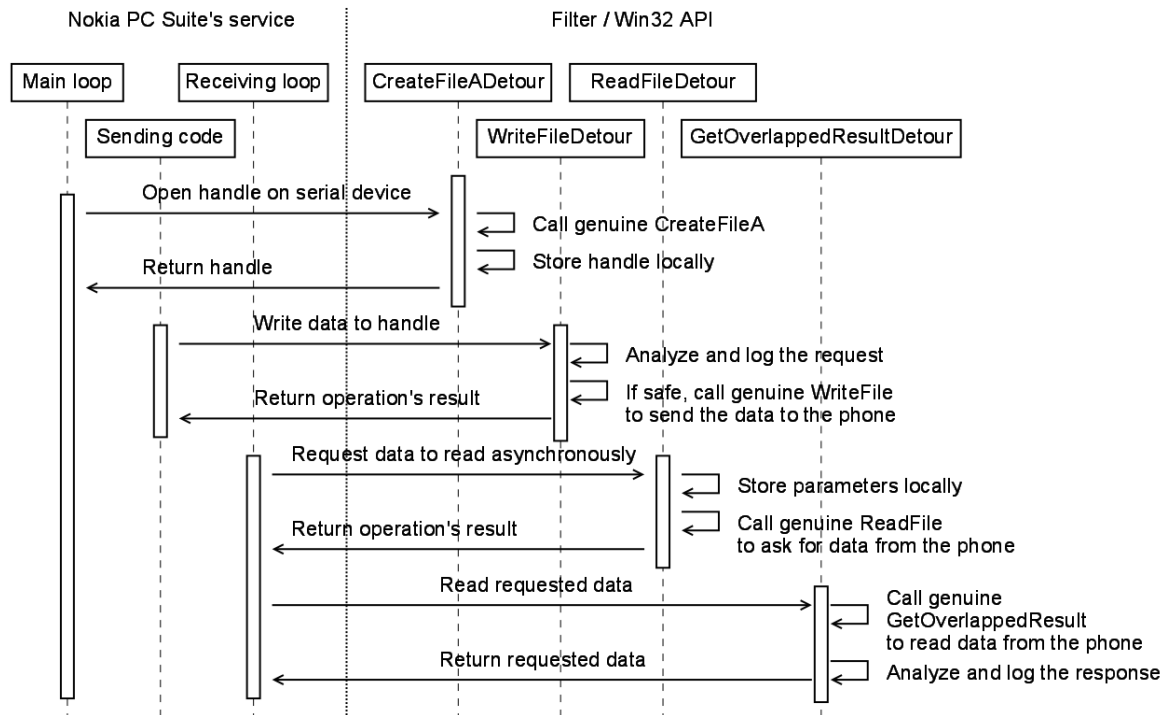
Nokia PC Suite's service

Filter / Win32 API

Main loop

Receiving loop

CreateFileADetour

ReadFileDetour

Sending code

WriteFileDetour

GetOverlappedResultDetour

Open handle on serial device

Call genuine CreateFileA

Store handle locally

Return handle

Write data to handle

Analyze and log the request

If safe, call genuine WriteFile to send the data to the phone

Return operation's result

Request data to read asynchronously

Store parameters locally

Call genuine ReadFile to ask for data from the phone

Return operation's result

Read requested data

Call genuine GetOverlappedResult to read data from the phone

Return requested data

Analyze and log the response